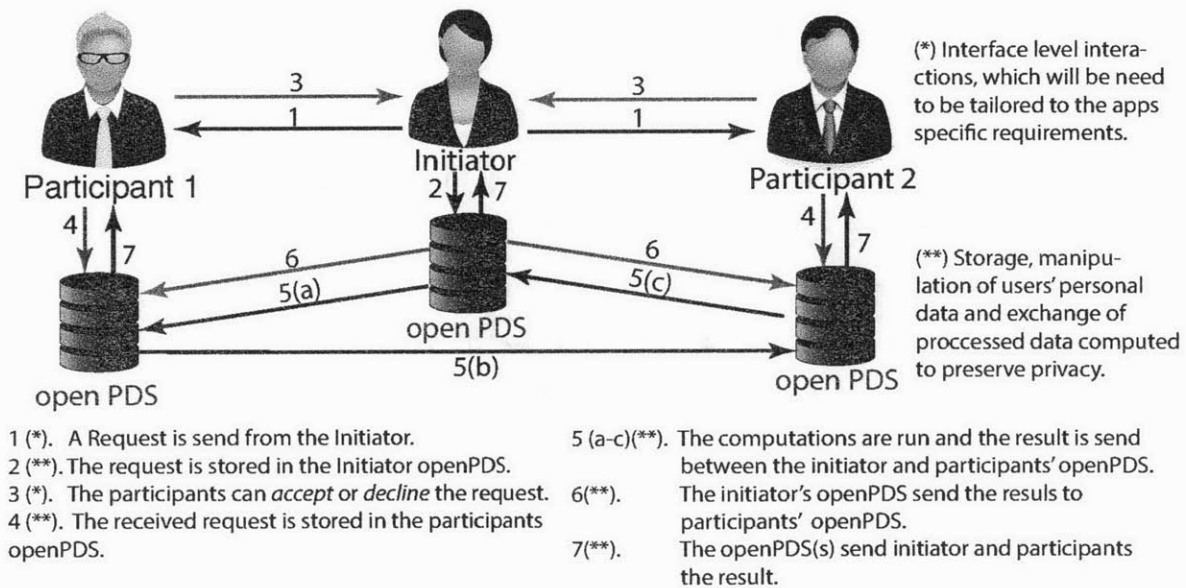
Participant 1

Initiator

Participant 2

3
1
3
1
2
7
4
7
4
7
6
5(a)
6
5(c)
5(b)

open PDS

open PDS

open PDS

(*) Interface level interactions, which will be need to be tailored to the apps specific requirements.

(**) Storage, manipulation of users' personal data and exchange of proccessed data computed to preserve privacy.

1 (*). A Request is send from the Initiator.
2 (**). The request is stored in the Initiator openPDS.
3 (*). The participants can *accept* or *decline* the request.
4 (**). The received request is stored in the participants openPDS.

5 (a-c)(**). The computations are run and the result is send between the initiator and participants' openPDS.
6(**). The initiator's openPDS send the resuls to participants' openPDS.
7(**). The openPDS(s) send initiator and participants the result.